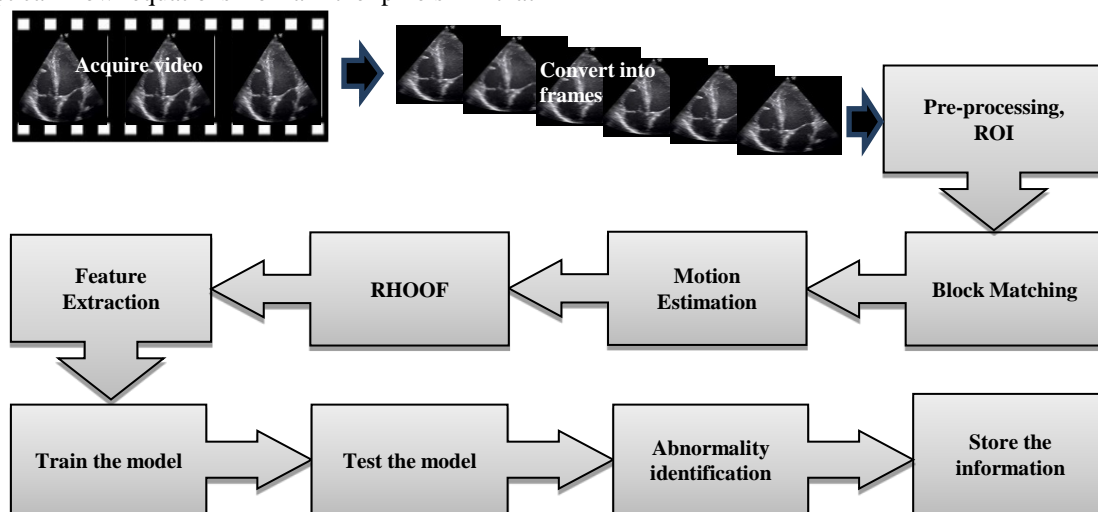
Acquire video

Convert into frames

Pre-processing, ROI

Block Matching

Motion Estimation

RHOOF

Feature Extraction

Train the model

Test the model

Abnormality identification

Store the information